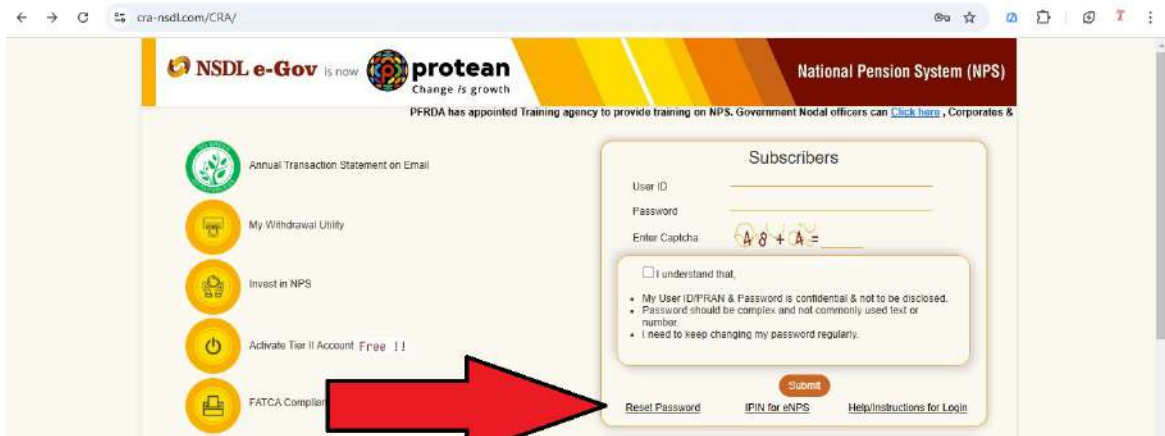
cra-nsdl.com/CRA/

NSDL e-Gov is now protean Change is growth

National Pension System (NPS)

PFRDA has appointed Training agency to provide training on NPS. Government Nodal officers can Click here , Corporates &

Annual Transaction Statement on Email

My Withdrawal Utility

Invest in NPS

Activate Tier II Account Free !!

FATCA Complia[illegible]

Subscribers

User ID

Password

Enter Captcha A 8 + A =

I understand that,

- My User ID/PRAN & Password is confidential & not to be disclosed.
- Password should be complex and not commonly used text or number.
- I need to keep changing my password regularly.

Submit

Reset Password IPIN for eNPS Help/Instructions for Login